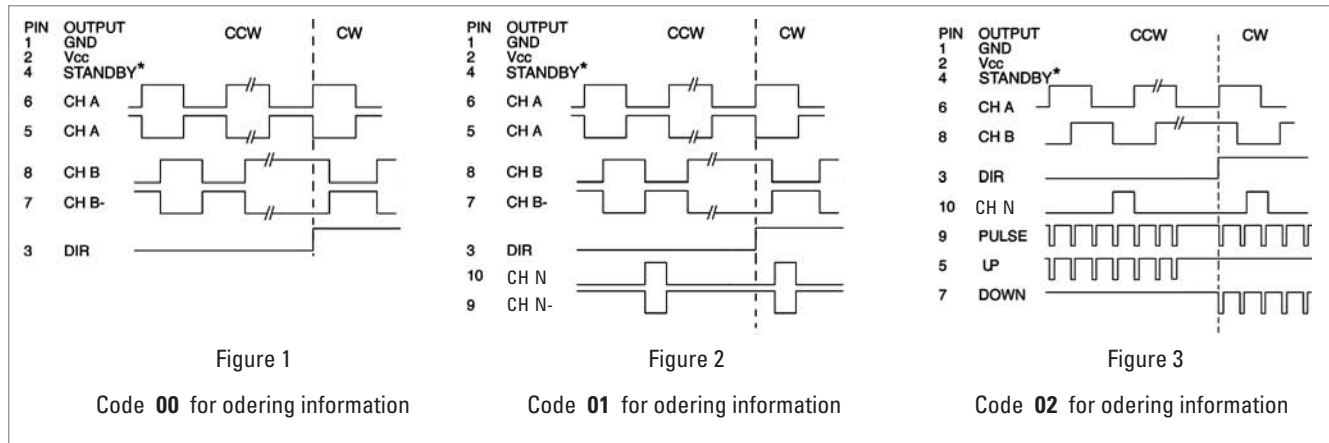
PIN OUTPUT
1 GND
2 Vcc
4 STANDBY*

CCW CW

6 CH A
5 CH A
8 CH B
7 CH B-
3 DIR

Figure 1

Code **00** for odering information

PIN OUTPUT
1 GND
2 Vcc
4 STANDBY*

CCW CW

6 CH A
5 CH A
8 CH B
7 CH B-
3 DIR
10 CH N
9 CH N-

Figure 2

Code **01** for odering information

PIN OUTPUT
1 GND
2 Vcc
4 STANDBY*

CCW CW

6 CH A
8 CH B
3 DIR
10 CH N
9 PULSE
5 UP
7 DOWN

Figure 3

Code **02** for odering information